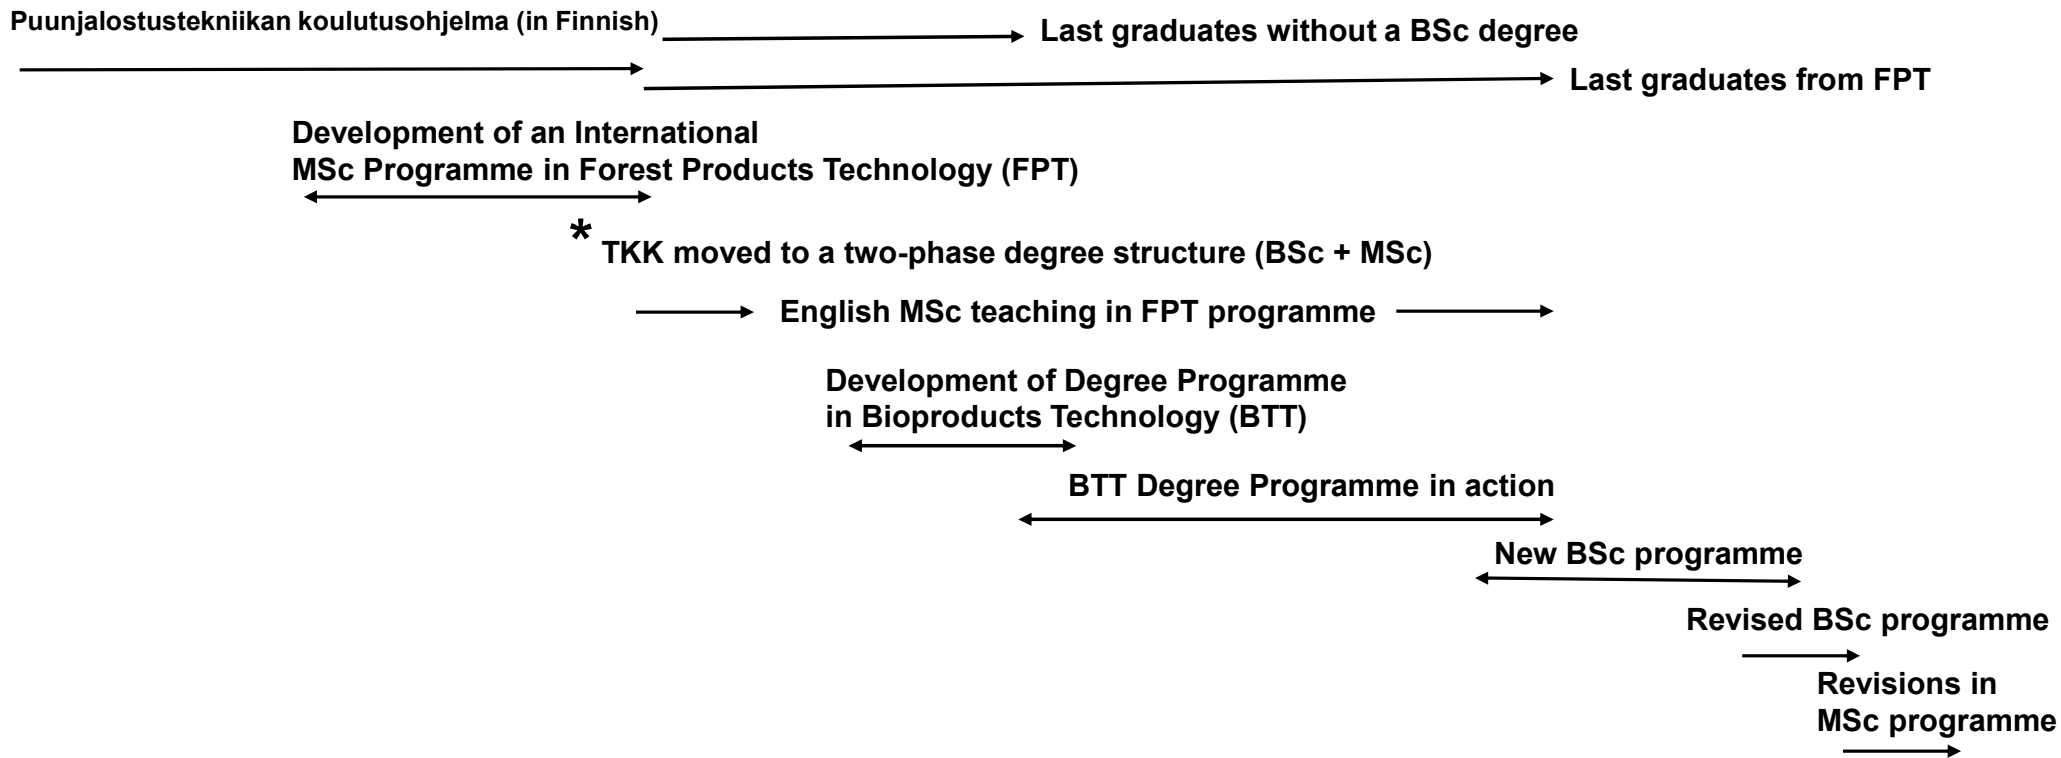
Puunjalostustekniikan koulutusohjelma (in Finnish)

Last graduates without a BSc degree

Last graduates from FPT

Development of an International MSc Programme in Forest Products Technology (FPT)

* TKK moved to a two-phase degree structure (BSc + MSc)

English MSc teaching in FPT programme

Development of Degree Programme in Bioproducts Technology (BTT)

BTT Degree Programme in action

New BSc programme

Revised BSc programme

Revisions in MSc programme